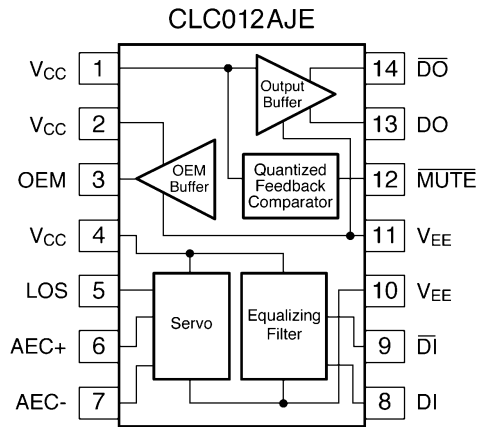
CLC012AJE

$V_{CC}$ 1
$V_{CC}$ 2
OEM 3
$V_{CC}$ 4
LOS 5
AEC+ 6
AEC- 7

Output Buffer
OEM Buffer
Quantized Feedback Comparator
Servo
Equalizing Filter

14 $\overline{DO}$
13 DO
12 $\overline{MUTE}$
11 $V_{EE}$
10 $V_{EE}$
9 $\overline{DI}$
8 DI